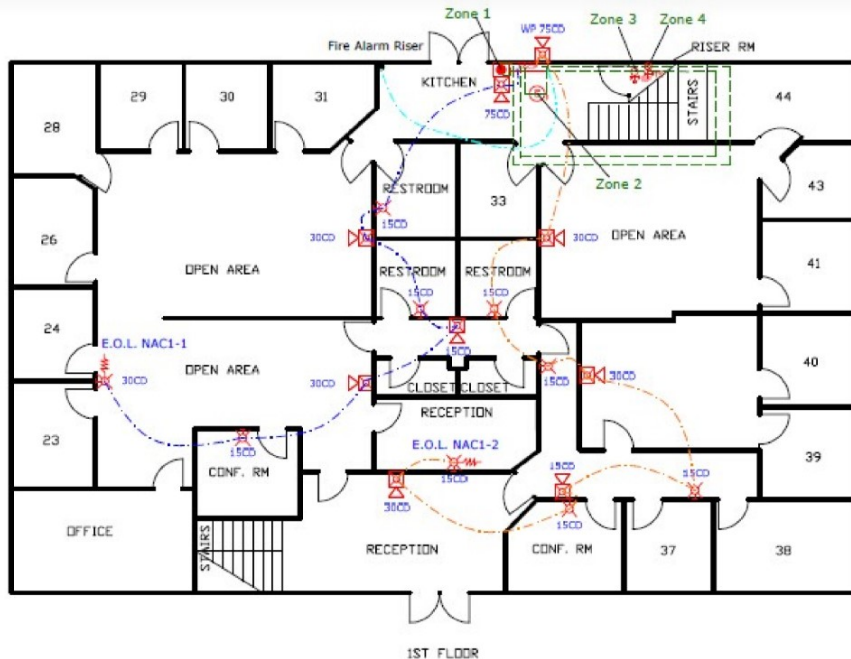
Zone 1
Fire Alarm Riser
WP 75CD
Zone 3
Zone 4
RISER RM
KITCHEN
75CD
STAIRS
44
29
30
31
28
Zone 2
RESTROOM
33
43
15CD
26
30CD
30CD
OPEN AREA
OPEN AREA
41
RESTROOM
RESTROOM
15CD
15CD
24
E.O.L. NAC1-1
15CD
30CD
OPEN AREA
30CD
15CD
30CD
40
CLOSET
CLOSET
RECEPTION
23
15CD
E.O.L. NAC1-2
39
CONF. RM
15CD
15CD
55CD
30CD
15CD
OFFICE
STAIRS
RECEPTION
CONF. RM
37
38
1ST FLOOR